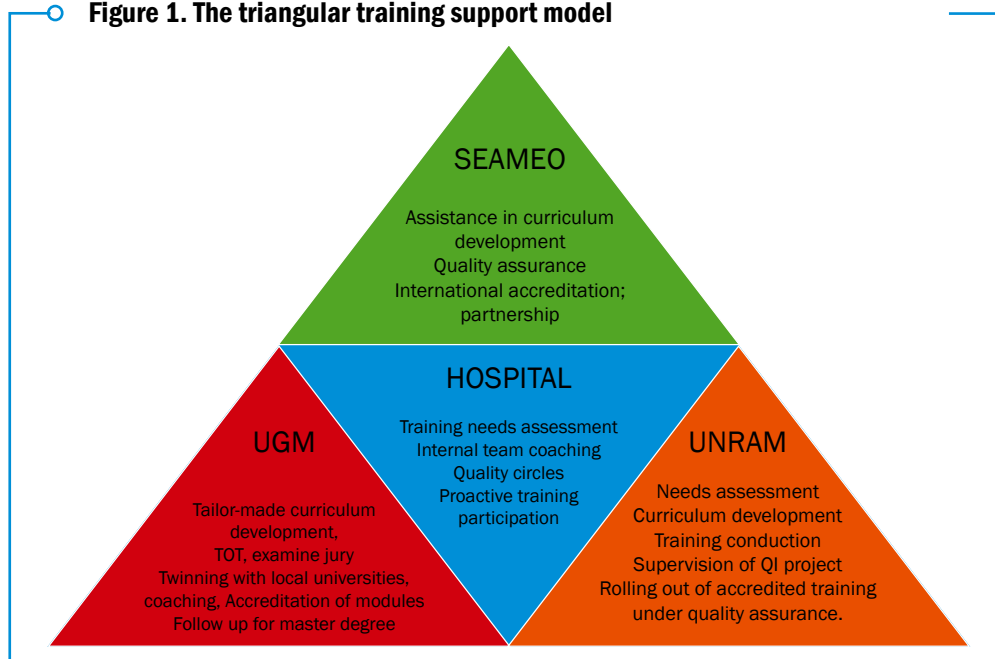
Figure 1. The triangular training support model

SEAMEO

Assistance in curriculum development
Quality assurance
International accreditation; partnership

HOSPITAL

Training needs assessment
Internal team coaching
Quality circles
Proactive training participation

UGM

Tailor-made curriculum development,
TOT, examine jury
Twinning with local universities,
coaching, Accreditation of modules
Follow up for master degree

UNRAM

Needs assessment
Curriculum development
Training conduction
Supervision of QI project
Rolling out of accredited training under quality assurance.